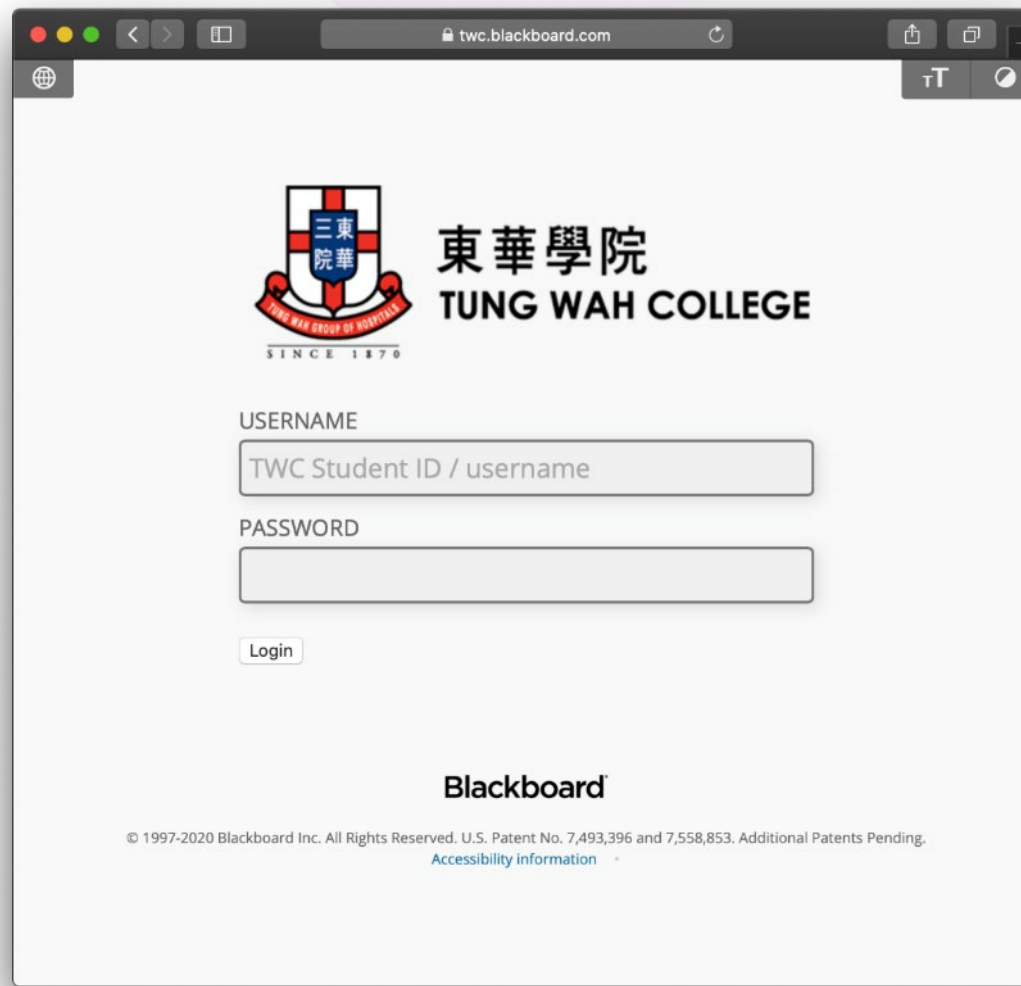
twc.blackboard.com

тT

三東
院華
TUNG WAH GROUP OF HOSPITALS
SINCE 1870

東華學院
TUNG WAH COLLEGE

USERNAME
TWC Student ID / username
PASSWORD
Login

Blackboard

© 1997-2020 Blackboard Inc. All Rights Reserved. U.S. Patent No. 7,493,396 and 7,558,853. Additional Patents Pending.
Accessibility information